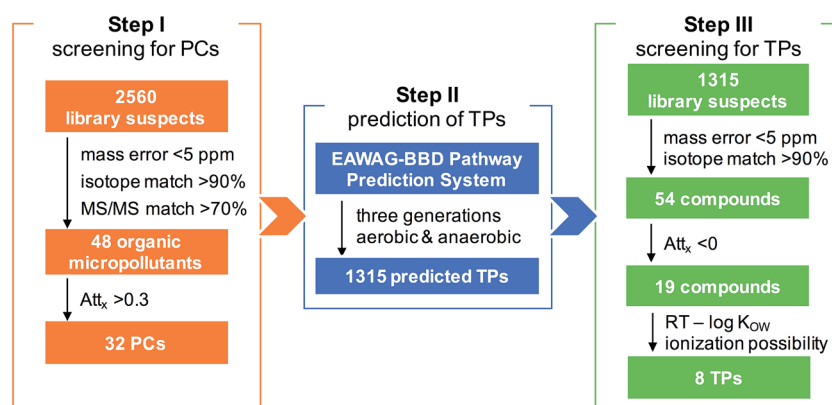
Step I
screening for PCs

2560
library suspects

mass error <5 ppm
isotope match >90%
MS/MS match >70%

48 organic
micropollutants

Att$_x$ >0.3

32 PCs

Step II
prediction of TPs

EAWAG-BBD Pathway
Prediction System

three generations
aerobic & anaerobic

1315 predicted TPs

Step III
screening for TPs

1315
library suspects

mass error <5 ppm
isotope match >90%

54 compounds

Att$_x$ <0

19 compounds

RT – log K$_{OW}$
ionization possibility

8 TPs